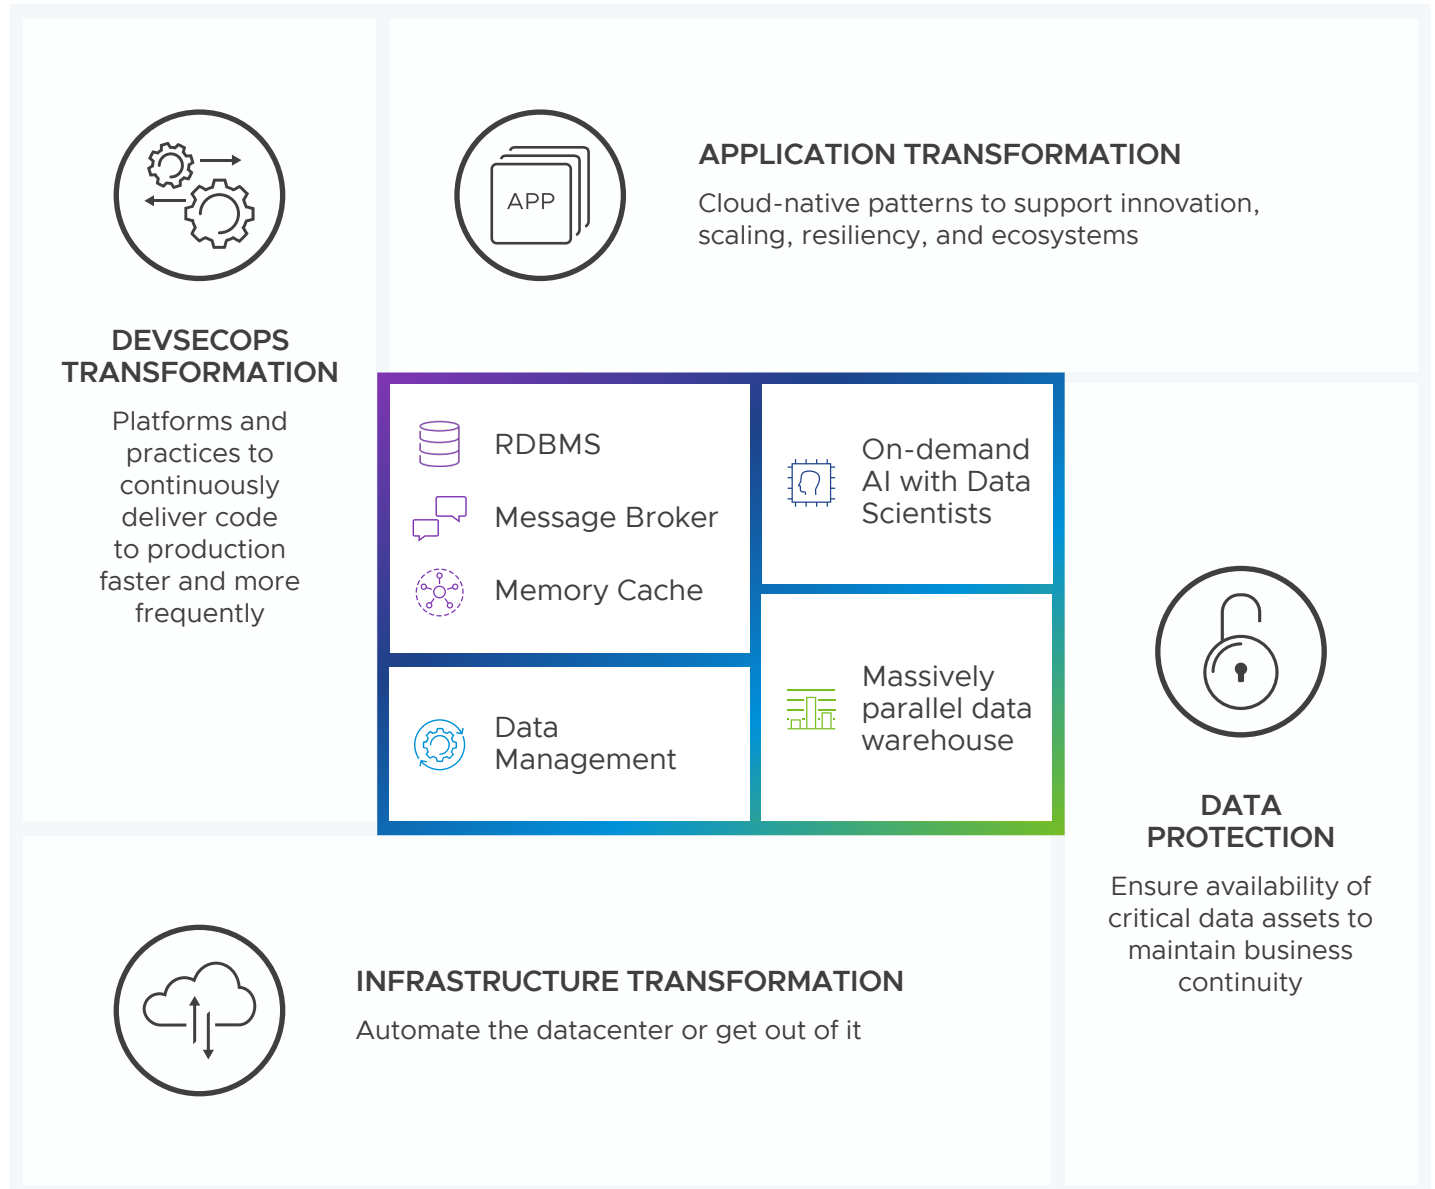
APP

APPLICATION TRANSFORMATION

Cloud-native patterns to support innovation, scaling, resiliency, and ecosystems

DEVSECOPS TRANSFORMATION

Platforms and practices to continuously deliver code to production faster and more frequently

RDBMS

Message Broker

Memory Cache

On-demand AI with Data Scientists

Data Management

Massively parallel data warehouse

DATA PROTECTION

Ensure availability of critical data assets to maintain business continuity

INFRASTRUCTURE TRANSFORMATION

Automate the datacenter or get out of it